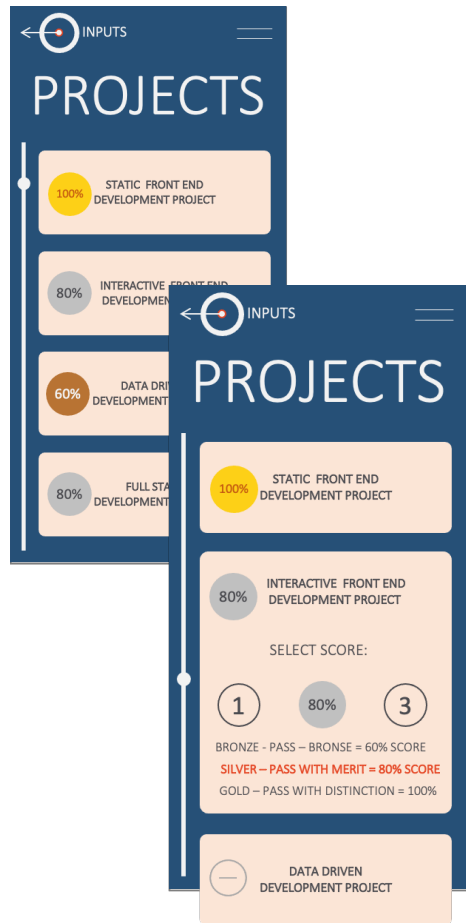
INPUTS

PROJECTS

100%
STATIC FRONT END DEVELOPMENT PROJECT

80%
INTERACTIVE FRONT END DEVELOPME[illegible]

60%
DATA DRIV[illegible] DEVELOPMENT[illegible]

80%
FULL STA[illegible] DEVELOPMENT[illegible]

INPUTS

PROJECTS

100%
STATIC FRONT END DEVELOPMENT PROJECT

80%
INTERACTIVE FRONT END DEVELOPMENT PROJECT

SELECT SCORE:

1
80%
3

BRONZE - PASS – BRONSE = 60% SCORE
SILVER – PASS WITH MERIT = 80% SCORE
GOLD – PASS WITH DISTINCTION = 100%

DATA DRIVEN DEVELOPMENT PROJECT